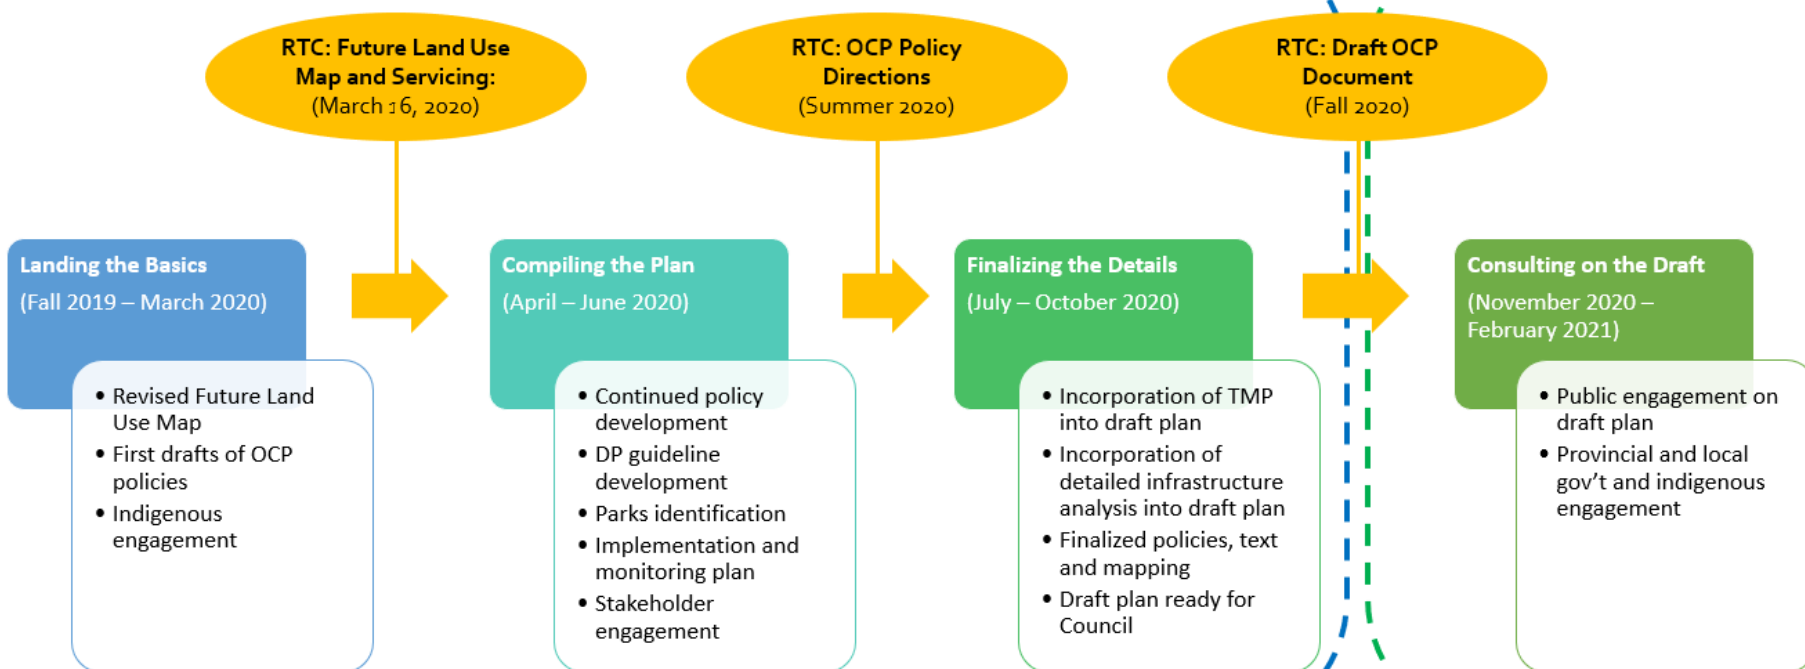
RTC: Future Land Use Map and Servicing:
(March 16, 2020)

RTC: OCP Policy Directions
(Summer 2020)

RTC: Draft OCP Document
(Fall 2020)

Landing the Basics
(Fall 2019 – March 2020)

- Revised Future Land Use Map
- First drafts of OCP policies
- Indigenous engagement

Compiling the Plan
(April – June 2020)

- Continued policy development
- DP guideline development
- Parks identification
- Implementation and monitoring plan
- Stakeholder engagement

Finalizing the Details
(July – October 2020)

- Incorporation of TMP into draft plan
- Incorporation of detailed infrastructure analysis into draft plan
- Finalized policies, text and mapping
- Draft plan ready for Council

Consulting on the Draft
(November 2020 – February 2021)

- Public engagement on draft plan
- Provincial and local gov't and indigenous engagement